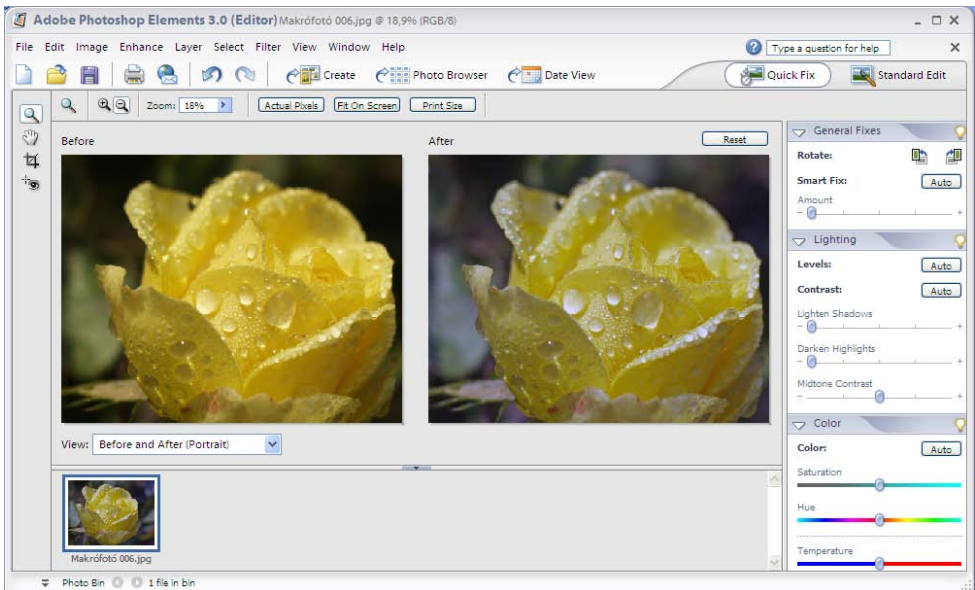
Adobe Photoshop Elements 3.0 (Editor) Makrófotó 006.jpg @ 18,9% (RGB/8)

File Edit Image Enhance Layer Select Filter View Window Help

Type a question for help

Create Photo Browser Date View

Quick Fix Standard Edit

Zoom: 18%

Actual Pixels Fit On Screen Print Size

Before

After

Reset

View: Before and After (Portrait)

Makrófotó 006.jpg

General Fixes

Rotate:

Smart Fix: Auto

Amount

Lighting

Levels: Auto

Contrast: Auto

Lighten Shadows

Darken Highlights

Midtone Contrast

Color

Color: Auto

Saturation

Hue

Temperature

Photo Bin 1 file in bin